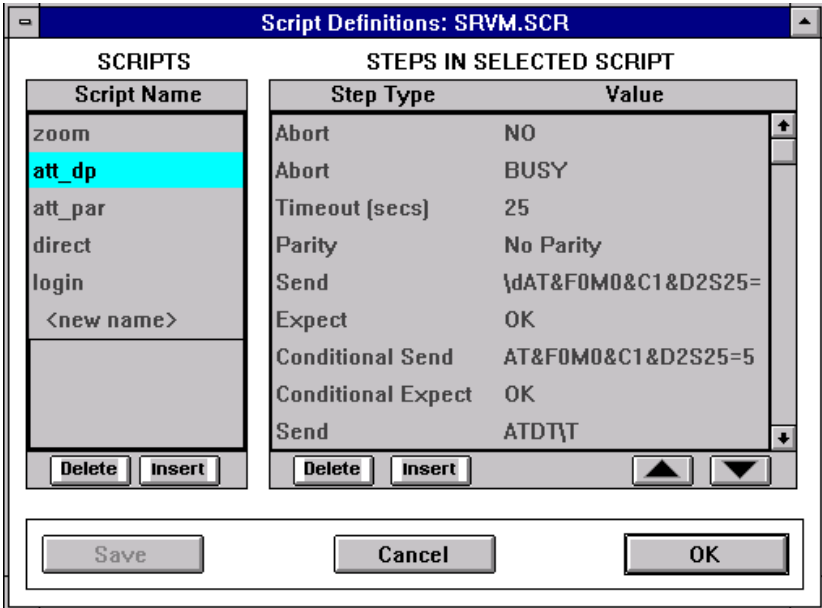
Script Definitions: SRVM.SCR

SCRIPTS

| Script Name |
|---|
| zoom |
| att_dp |
| att_par |
| direct |
| login |
| <new name> |

Delete Insert

STEPS IN SELECTED SCRIPT

| Step Type | Value |
|---|---|
| Abort | NO |
| Abort | BUSY |
| Timeout (secs) | 25 |
| Parity | No Parity |
| Send | \dAT&F0M0&C1&D2S25= |
| Expect | OK |
| Conditional Send | AT&F0M0&C1&D2S25=5 |
| Conditional Expect | OK |
| Send | ATDT\T |

Delete Insert

Save Cancel OK